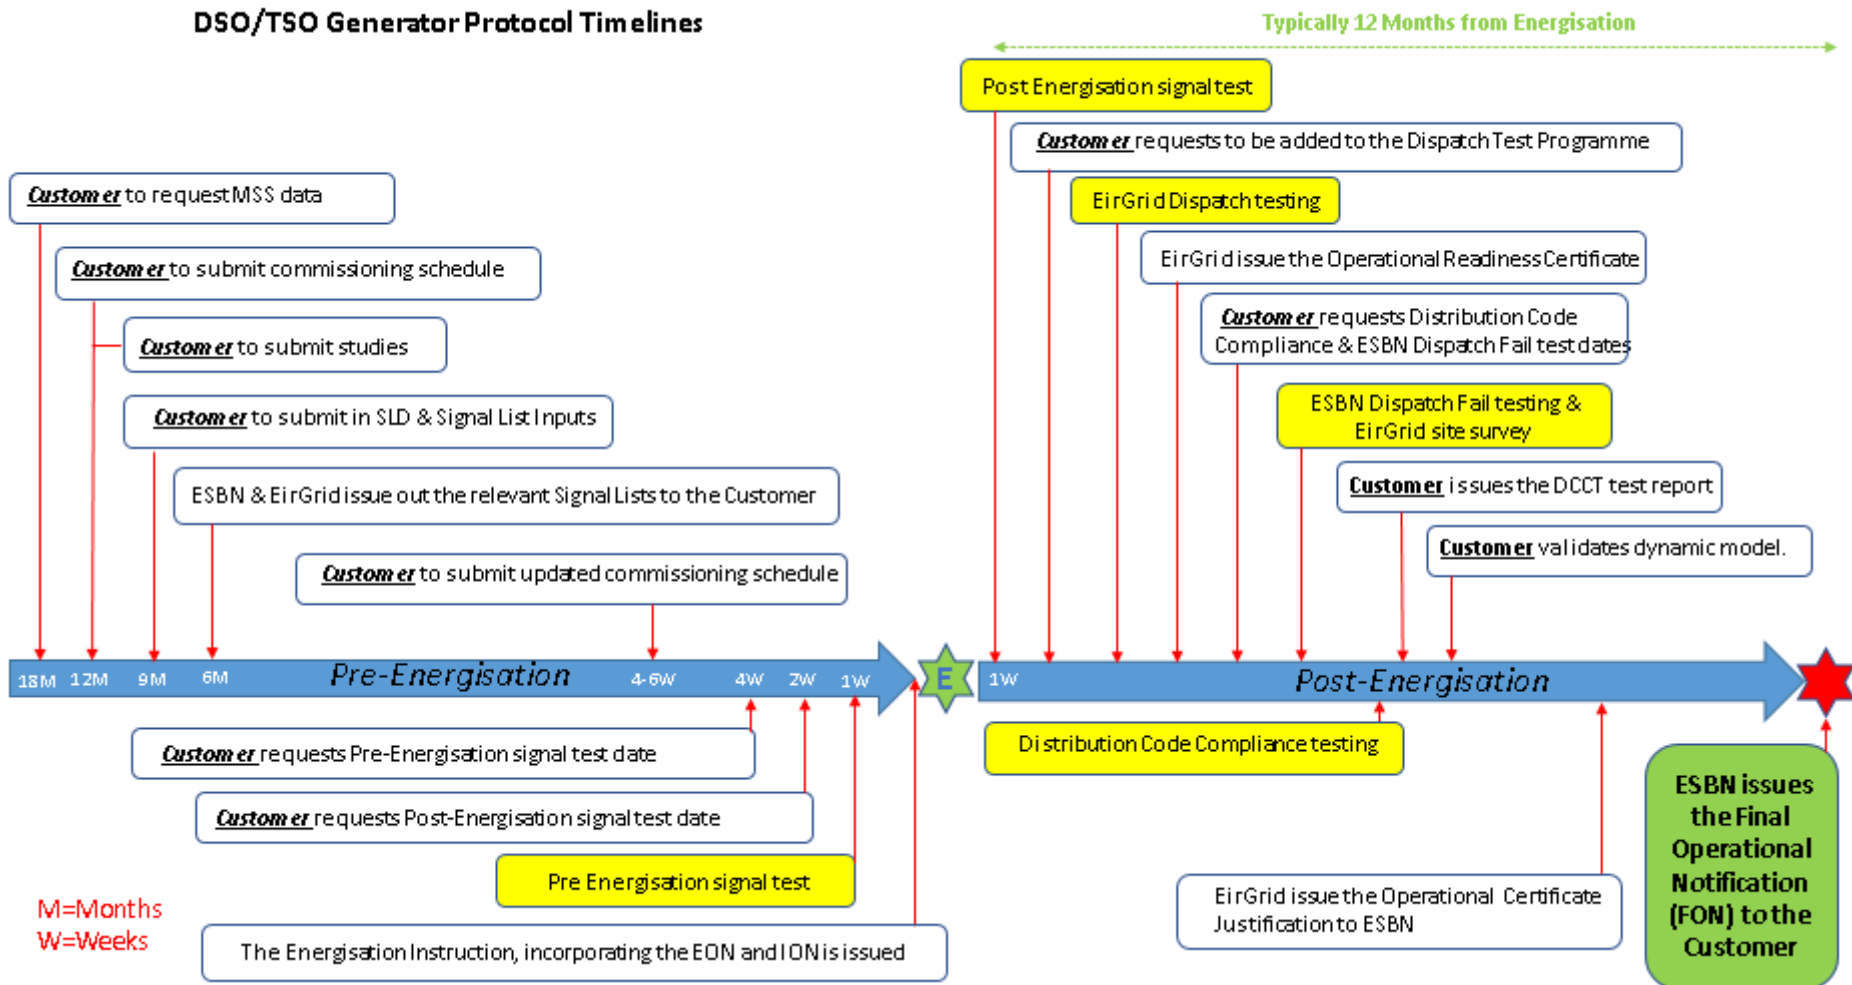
DSO/TSO Generator Protocol Timelines

Typically 12 Months from Energisation

Post Energisation signal test

Customer requests to be added to the Dispatch Test Programme

EirGrid Dispatch testing

EirGrid issue the Operational Readiness Certificate

Customer requests Distribution Code Compliance & ESBN Dispatch Fail test dates

ESBN Dispatch Fail testing & EirGrid site survey

Customer issues the DCCT test report

Customer validates dynamic model.

Customer to request MSS data

Customer to submit commissioning schedule

Customer to submit studies

Customer to submit in SLD & Signal List Inputs

ESBN & EirGrid issue out the relevant Signal Lists to the Customer

Customer to submit updated commissioning schedule

18M 12M 9M 6M Pre-Energisation 4-6W 4W 2W 1W E 1W Post-Energisation

Customer requests Pre-Energisation signal test date

Customer requests Post-Energisation signal test date

Pre Energisation signal test

M=Months
W=Weeks

The Energisation Instruction, incorporating the EON and ION is issued

Distribution Code Compliance testing

EirGrid issue the Operational Certificate Justification to ESBN

ESBN issues the Final Operational Notification (FON) to the Customer